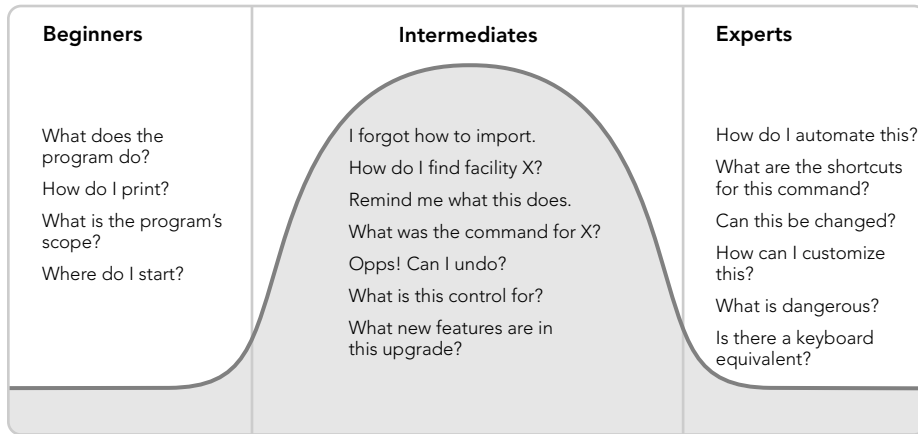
Beginners

What does the program do?

How do I print?

What is the program's scope?

Where do I start?

Intermediates

I forgot how to import.

How do I find facility X?

Remind me what this does.

What was the command for X?

Opps! Can I undo?

What is this control for?

What new features are in this upgrade?

Experts

How do I automate this?

What are the shortcuts for this command?

Can this be changed?

How can I customize this?

What is dangerous?

Is there a keyboard equivalent?